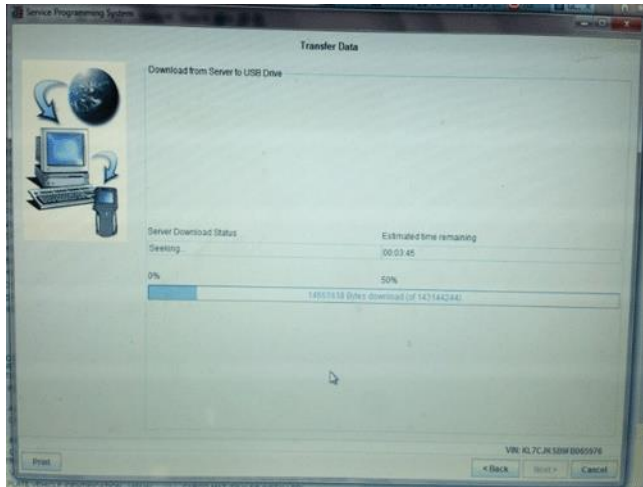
Service Programming System

Transfer Data

Download from Server to USB Drive

Server Download Status

Seeking...

Estimated time remaining

00:03:45

0%

50%

14551518 Bytes download (of 143144244)

VIN: KL7CJKSB9FB065976

Print

< Back

Next >

Cancel